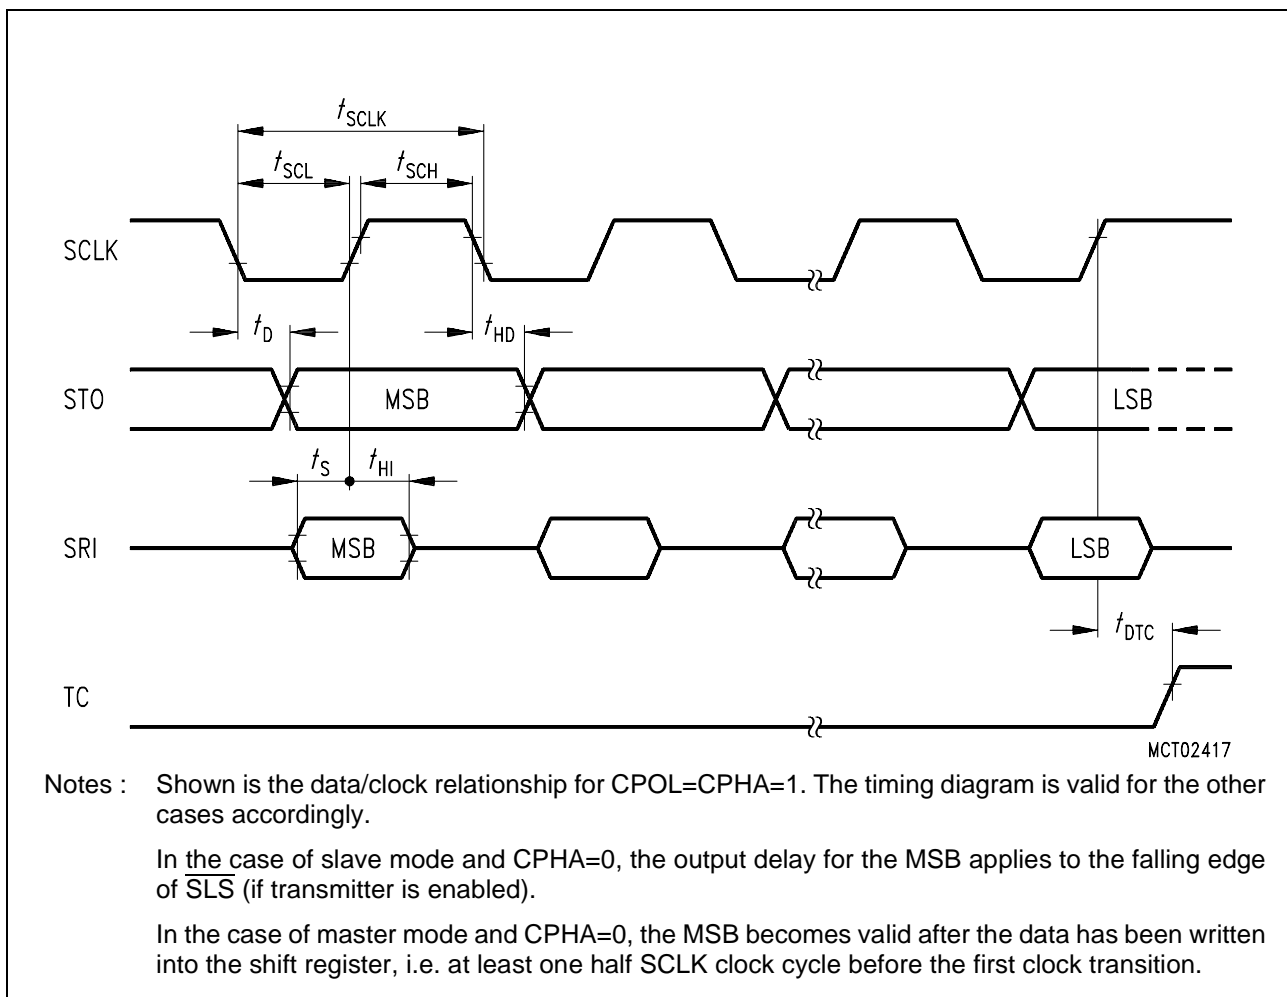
$t_{SCLK}$
$t_{SCL}$
$t_{SCH}$

SCLK

$t_D$
$t_{HD}$

STO
MSB
LSB

$t_S$
$t_{HI}$

SRI
MSB
LSB

$t_{DTC}$

TC

MCT02417

Notes : Shown is the data/clock relationship for CPOL=CPHA=1. The timing diagram is valid for the other cases accordingly.

In the case of slave mode and CPHA=0, the output delay for the MSB applies to the falling edge of $\overline{SLS}$ (if transmitter is enabled).

In the case of master mode and CPHA=0, the MSB becomes valid after the data has been written into the shift register, i.e. at least one half SCLK clock cycle before the first clock transition.